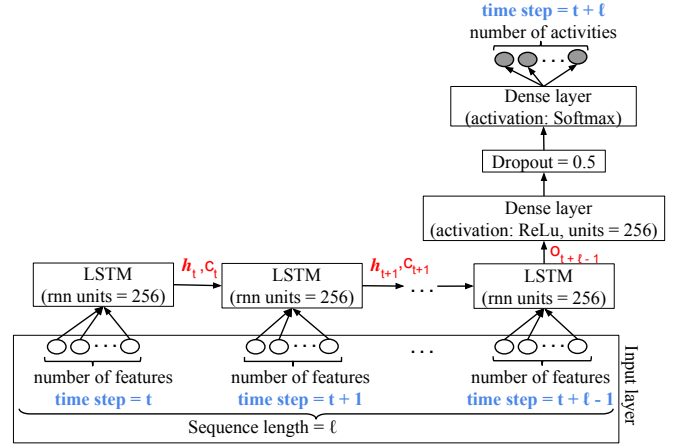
time step = t + ℓ
number of activities

Dense layer
(activation: Softmax)

Dropout = 0.5

Dense layer
(activation: ReLu, units = 256)

$O_{t+ℓ-1}$

LSTM
(rnn units = 256)

$h_t, c_t$

LSTM
(rnn units = 256)

$h_{t+1}, c_{t+1}$

LSTM
(rnn units = 256)

number of features
time step = t

number of features
time step = t + 1

number of features
time step = t + ℓ - 1

Sequence length = ℓ

Input layer